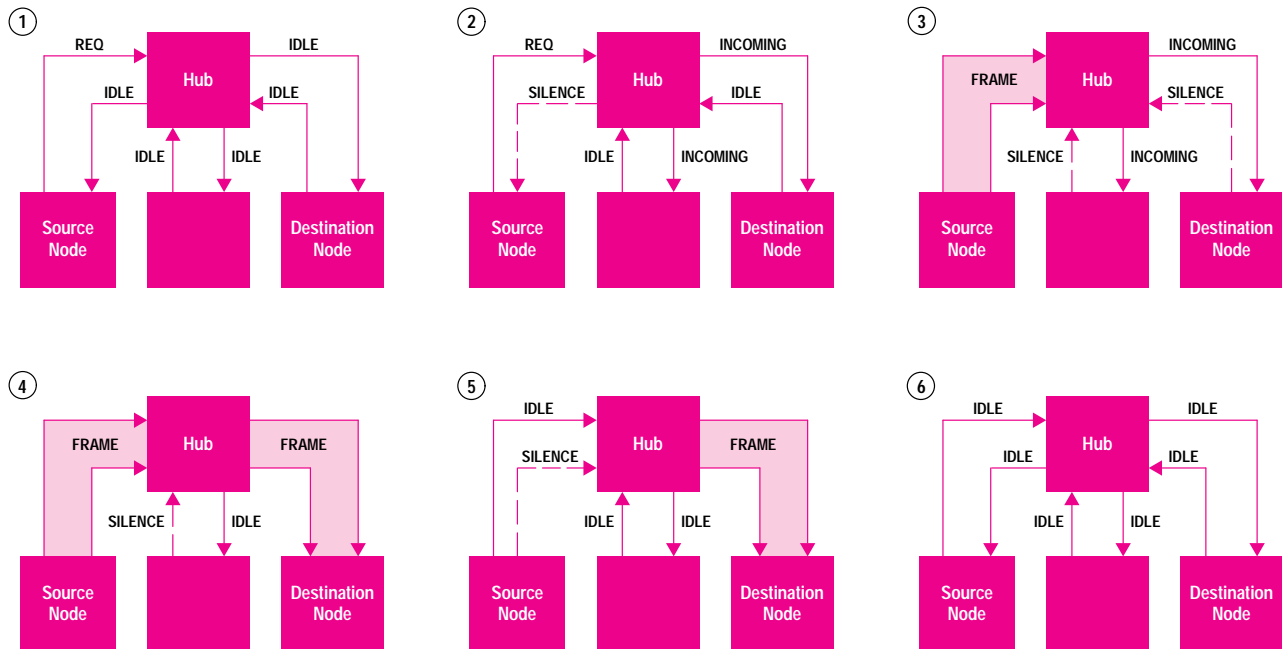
1
REQ
Hub
IDLE
IDLE
IDLE
IDLE
IDLE
Source Node
Destination Node

2
REQ
Hub
INCOMING
SILENCE
IDLE
IDLE
INCOMING
Source Node
Destination Node

3
FRAME
Hub
INCOMING
SILENCE
SILENCE
INCOMING
Source Node
Destination Node

4
FRAME
Hub
FRAME
SILENCE
IDLE
Source Node
Destination Node

5
IDLE
Hub
FRAME
SILENCE
IDLE
IDLE
Source Node
Destination Node

6
IDLE
Hub
IDLE
IDLE
IDLE
IDLE
IDLE
Source Node
Destination Node